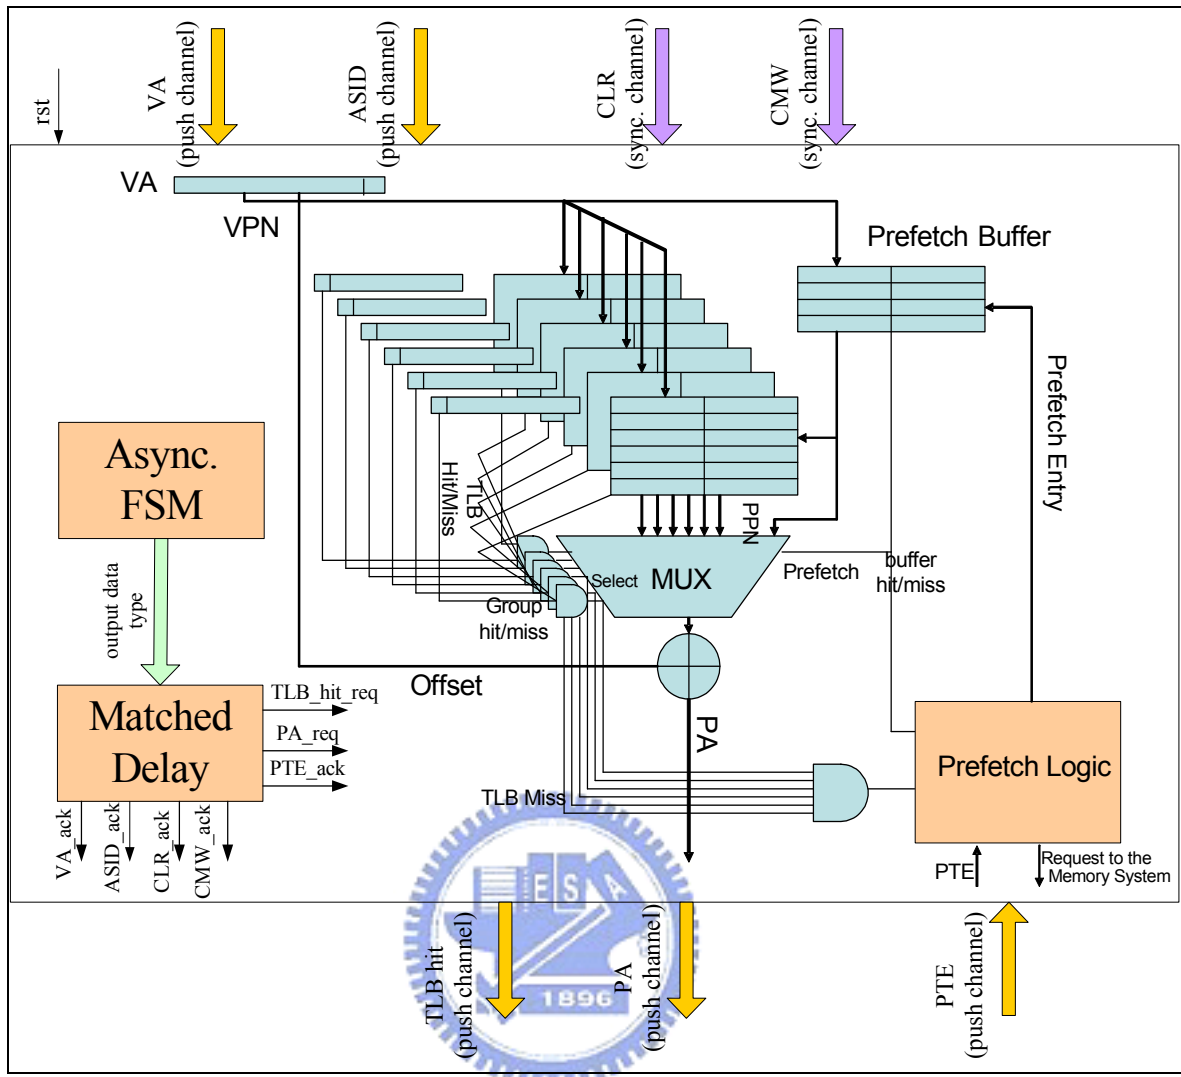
rst

VA (push channel)

ASID (push channel)

CLR (sync. channel)

CMW (sync. channel)

VA

VPN

Prefetch Buffer

Prefetch Entry

Async. FSM

TLB Hit/Miss

PPN

Select

MUX

Prefetch

buffer hit/miss

Group hit/miss

output data type

Offset

Matched Delay

TLB_hit_req

PA_req

PTE_ack

PA

Prefetch Logic

TLB Miss

VA_ack

ASID_ack

CLR_ack

CMW_ack

PTE

Request to the Memory System

ES

1896

TLB hit (push channel)

PA (push channel)

PTE (push channel)